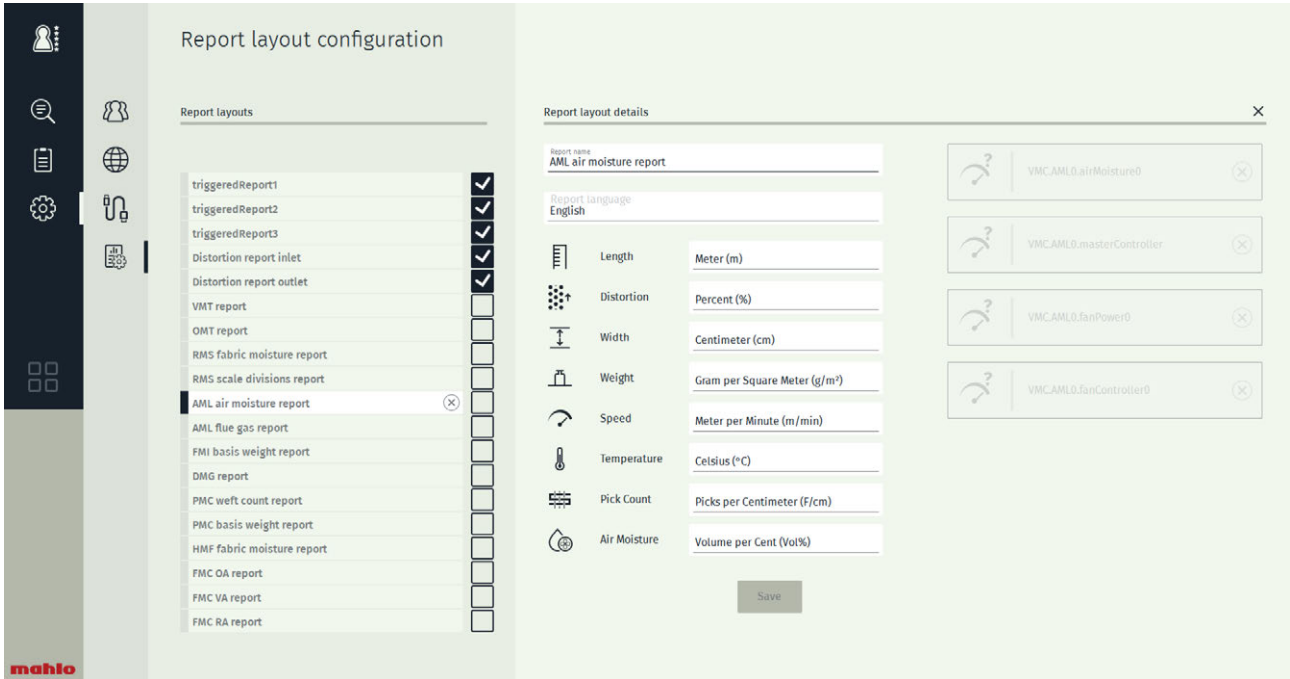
Report layout configuration

Report layouts

triggeredReport1
triggeredReport2
triggeredReport3
Distortion report inlet
Distortion report outlet
VMT report
OMT report
RMS fabric moisture report
RMS scale divisions report
AML air moisture report
AML flue gas report
FMI basis weight report
DMG report
PMC weft count report
PMC basis weight report
HMF fabric moisture report
FMC OA report
FMC VA report
FMC RA report

Report layout details

Report name
AML air moisture report

Report language
English

| | |
|---|---|
| Length | Meter (m) |
| Distortion | Percent (%) |
| Width | Centimeter (cm) |
| Weight | Gram per Square Meter (g/m²) |
| Speed | Meter per Minute (m/min) |
| Temperature | Celsius (°C) |
| Pick Count | Picks per Centimeter (F/cm) |
| Air Moisture | Volume per Cent (Vol%) |

Save

VMC.AML0.airMoisture0
VMC.AML0.masterController
VMC.AML0.fanPower0
VMC.AML0.fanController0

mahlo